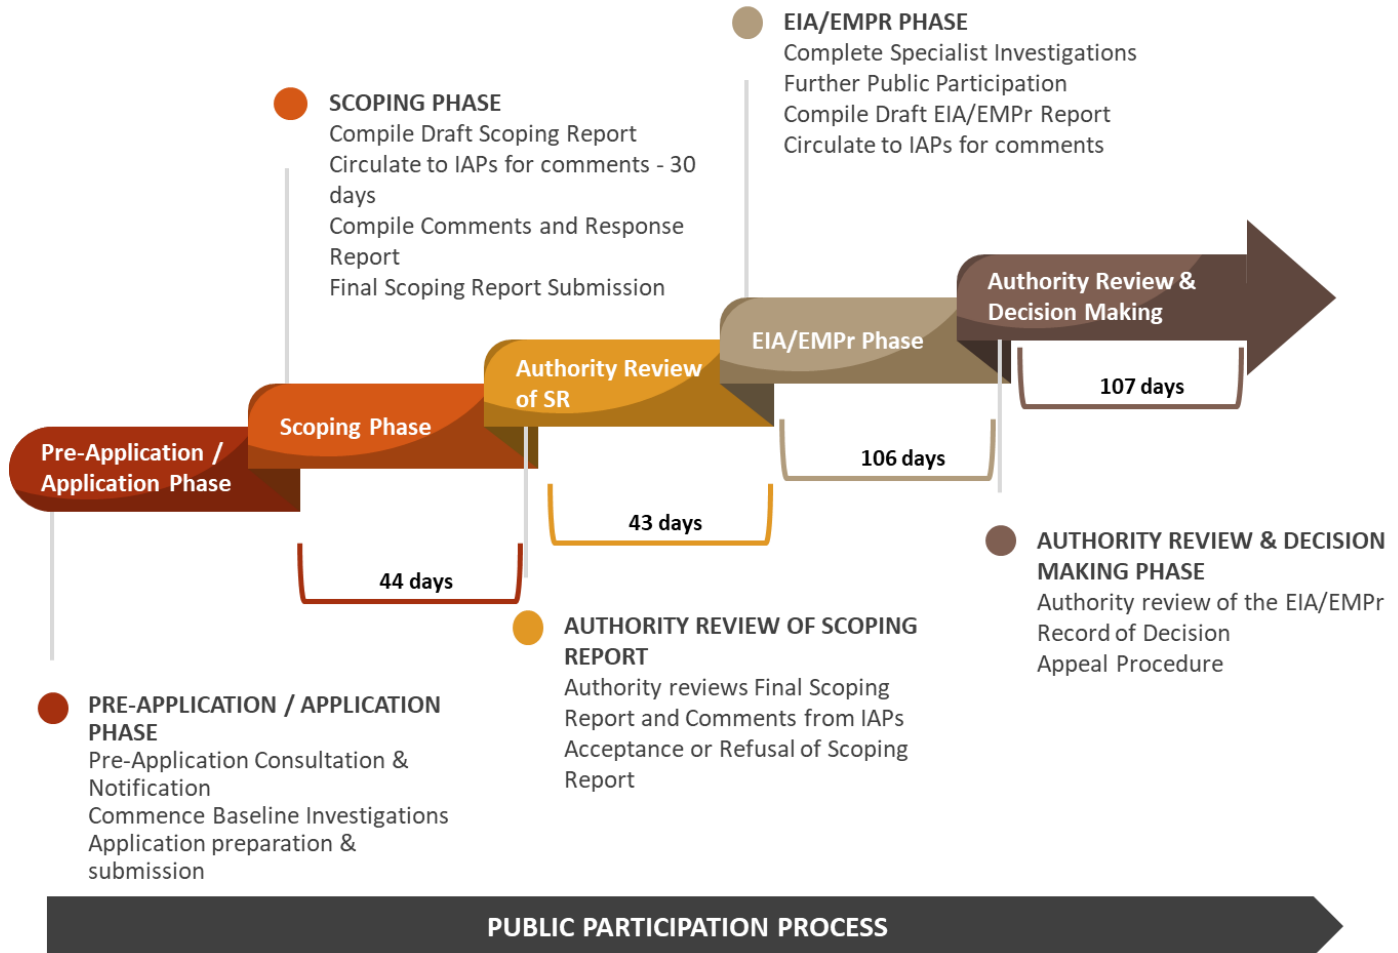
EIA/EMPR PHASE
Complete Specialist Investigations
Further Public Participation
Compile Draft EIA/EMPr Report
Circulate to IAPs for comments

SCOPING PHASE
Compile Draft Scoping Report
Circulate to IAPs for comments - 30 days
Compile Comments and Response Report
Final Scoping Report Submission

Authority Review & Decision Making

EIA/EMPr Phase

Authority Review of SR

Scoping Phase

Pre-Application / Application Phase

107 days

106 days

43 days

44 days

AUTHORITY REVIEW & DECISION MAKING PHASE
Authority review of the EIA/EMPr
Record of Decision
Appeal Procedure

AUTHORITY REVIEW OF SCOPING REPORT
Authority reviews Final Scoping Report and Comments from IAPs
Acceptance or Refusal of Scoping Report

PRE-APPLICATION / APPLICATION PHASE
Pre-Application Consultation & Notification
Commence Baseline Investigations
Application preparation & submission

PUBLIC PARTICIPATION PROCESS